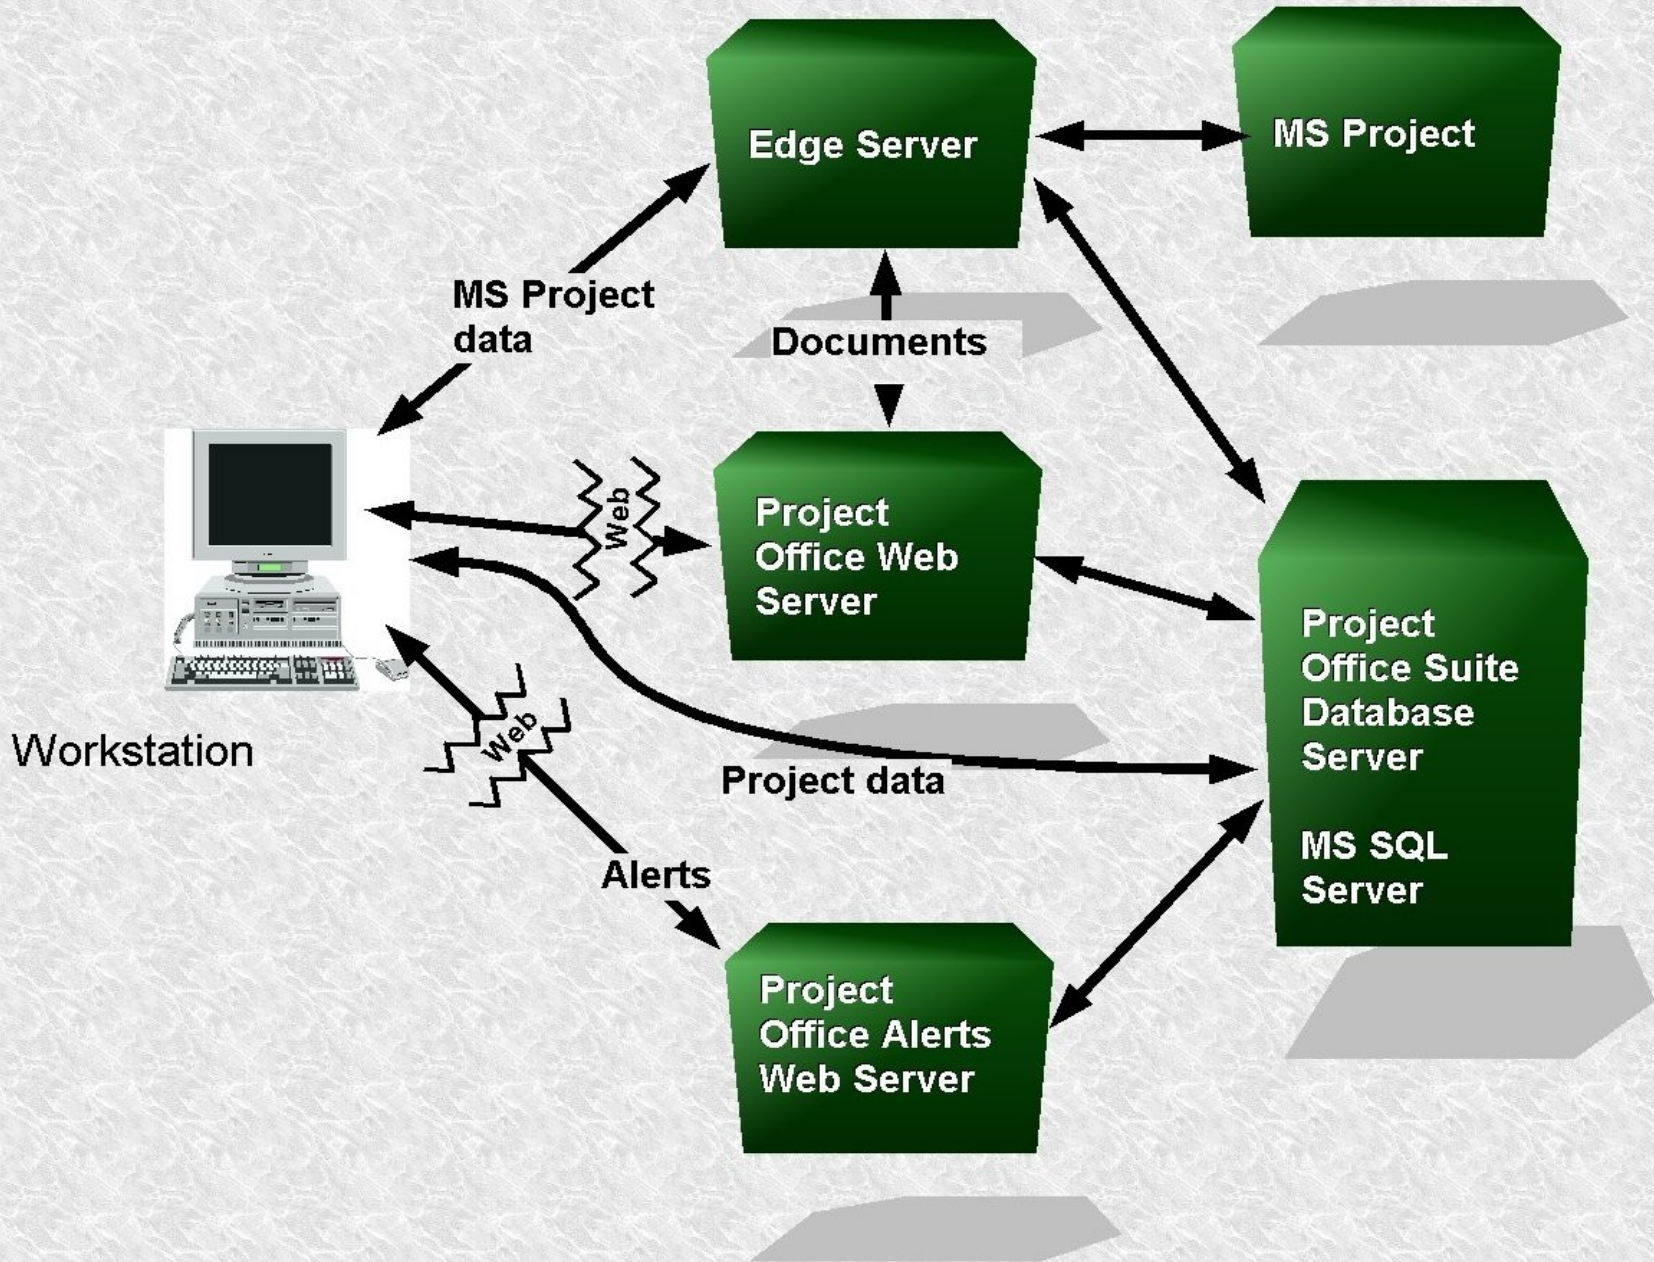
Edge Server

MS Project

MS Project data

Documents

Workstation

Web

Project Office Web Server

Project Office Suite Database Server

MS SQL Server

Web

Project data

Alerts

Project Office Alerts Web Server